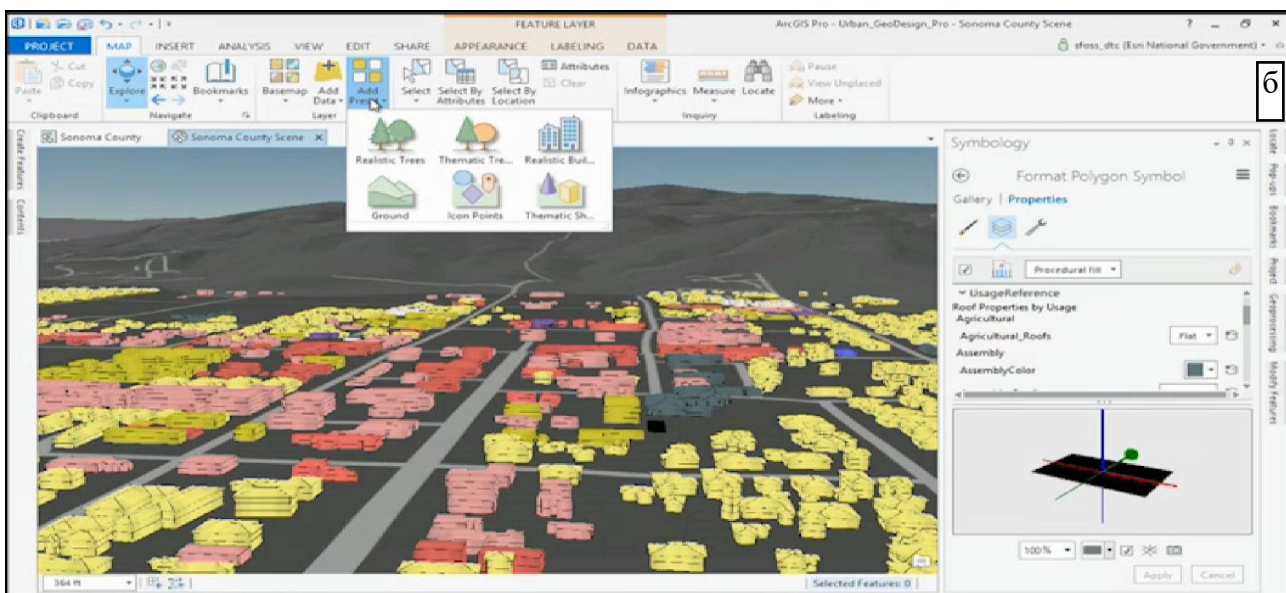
FEATURE LAYER
ArcGIS Pro - Urban_GeoDesign_Pro - Sonoma County Scene
? _ ☐ ×
PROJECT MAP INSERT ANALYSIS VIEW EDIT SHARE APPEARANCE LABELING DATA
sfoss_dtc (Esri National Government)
Paste Cut Copy
Clipboard
Explore
Bookmarks
Navigate
Basemap Add Data Add Preset
Layer
Select Select By Attributes Select By Location
Attributes Clear
Infographics Measure Locate
Inquiry
Pause View Unplaced More
Labeling
б
Sonoma County Sonoma County Scene
Realistic Trees Thematic Tre... Realistic Buil...
Ground Icon Points Thematic Sh...
Create Features Contents
Symbology
Format Polygon Symbol
Gallery | Properties
Procedural fill
UsageReference
Roof Properties by Usage
Agricultural
Agricultural_Roofs Flat
Assembly
AssemblyColor
Locate Pop-ups Bookmarks Project Geoprocessing Modify Features
100%
Apply Cancel
364 ft
Selected Features: 0